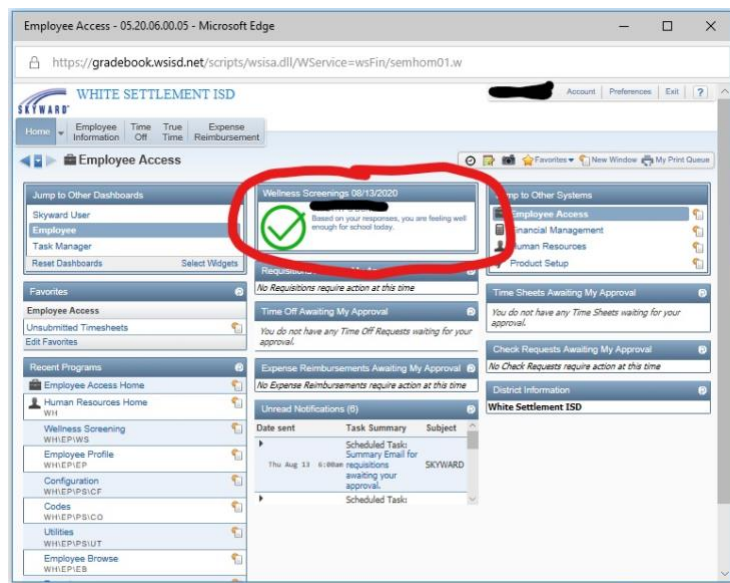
Employee Access - 05.20.06.00.05 - Microsoft Edge

https://gradebook.wsisd.net/scripts/wsisa.dll/WService=wsFin/semhom01.w

SKYWARD

WHITE SETTLEMENT ISD

Account Preferences Exit ?

Home | Employee Information | Time Off | True Time | Expense Reimbursement

Employee Access

Favorites New Window My Print Queue

Jump to Other Dashboards

Skyward User

Employee

Task Manager

Reset Dashboards Select Widgets

Favorites

Employee Access

Unsubmitted Timesheets

Edit Favorites

Recent Programs

Employee Access Home

Human Resources Home
WH

Wellness Screening
WH\EP\WS

Employee Profile
WH\EP

Configuration
WH\EP\PS\CF

Codes
WH\EP\PS\CO

Utilities
WH\EP\PS\UT

Employee Browse
WH\EB

Wellness Screenings 08/13/2020

Based on your responses, you are feeling well enough for school today.

Requisitions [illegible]

No Requisitions require action at this time

Time Off Awaiting My Approval

You do not have any Time Off Requests waiting for your approval.

Expense Reimbursements Awaiting My Approval

No Expense Reimbursements require action at this time

Unread Notifications (6)

| Date sent | Task Summary | Subject |
|---|---|---|
| Thu Aug 13 6:00am | Scheduled Task: Summary Email for requisitions awaiting your approval. | SKYWARD |
| | Scheduled Task: | |

Jump to Other Systems

Employee Access

Financial Management

Human Resources

Product Setup

Time Sheets Awaiting My Approval

You do not have any Time Sheets waiting for your approval.

Check Requests Awaiting My Approval

No Check Requests require action at this time

District Information

White Settlement ISD